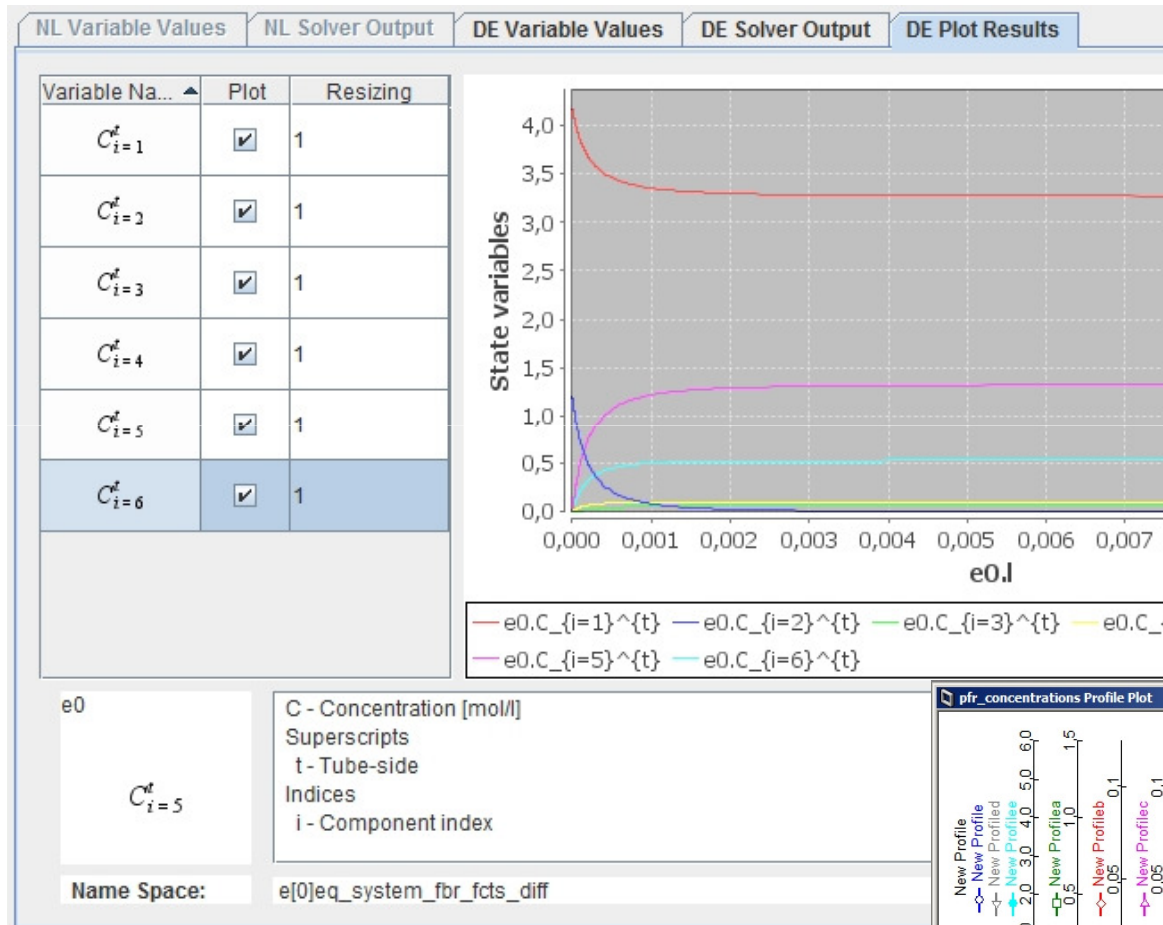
NL Variable Values | NL Solver Output | DE Variable Values | DE Solver Output | DE Plot Results

| Variable Na... ▲ | Plot | Resizing |
|---|---|---|
| $C^t_{i=1}$ | ☑ | 1 |
| $C^t_{i=2}$ | ☑ | 1 |
| $C^t_{i=3}$ | ☑ | 1 |
| $C^t_{i=4}$ | ☑ | 1 |
| $C^t_{i=5}$ | ☑ | 1 |
| $C^t_{i=6}$ | ☑ | 1 |

State variables

4,0
3,5
3,0
2,5
2,0
1,5
1,0
0,5
0,0

0,000 0,001 0,002 0,003 0,004 0,005 0,006 0,007

e0.l

e0.C_{i=1}^{t} e0.C_{i=2}^{t} e0.C_{i=3}^{t} e0.C_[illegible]
e0.C_{i=5}^{t} e0.C_{i=6}^{t}

e0

$C^t_{i=5}$

C - Concentration [mol/l]
Superscripts
t - Tube-side
Indices
i - Component index

Name Space: e[0]eq_system_fbr_fcts_diff

pfr_concentrations Profile Plot

New Profile
New Profile
New Profiled
New Profilee
New Profilea
New Profileb
New Profilec

6,0 5,0 4,0 3,0 2,0
1,5 1,0 0,5
0,1 0,05
0,1 0,05